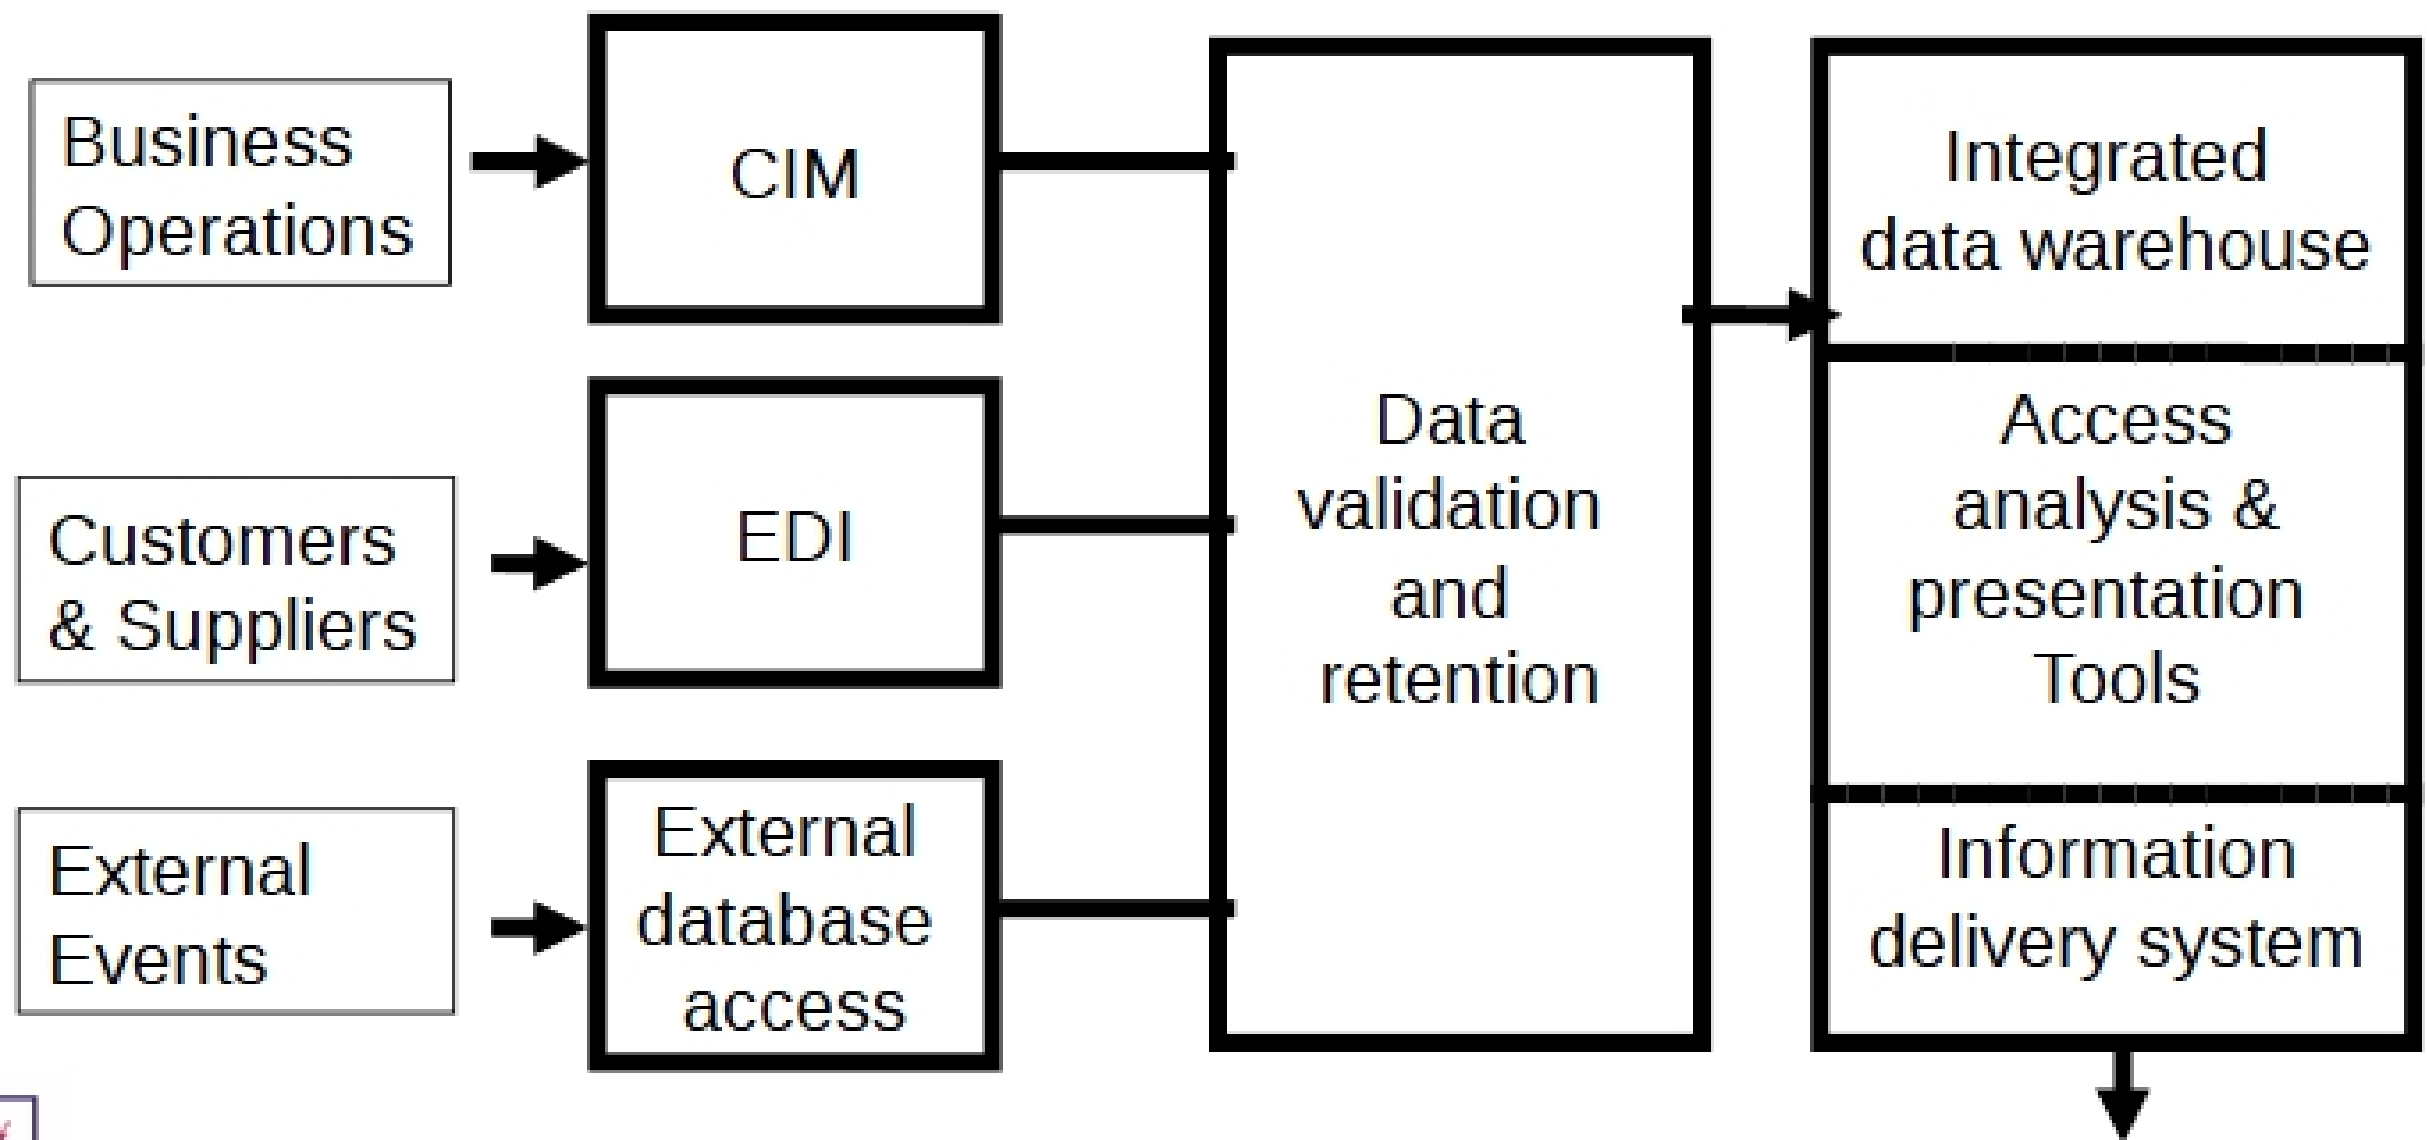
Business Operations

CIM

Customers & Suppliers

EDI

External Events

External database access

Data validation and retention

Integrated data warehouse

Access analysis & presentation Tools

Information delivery system